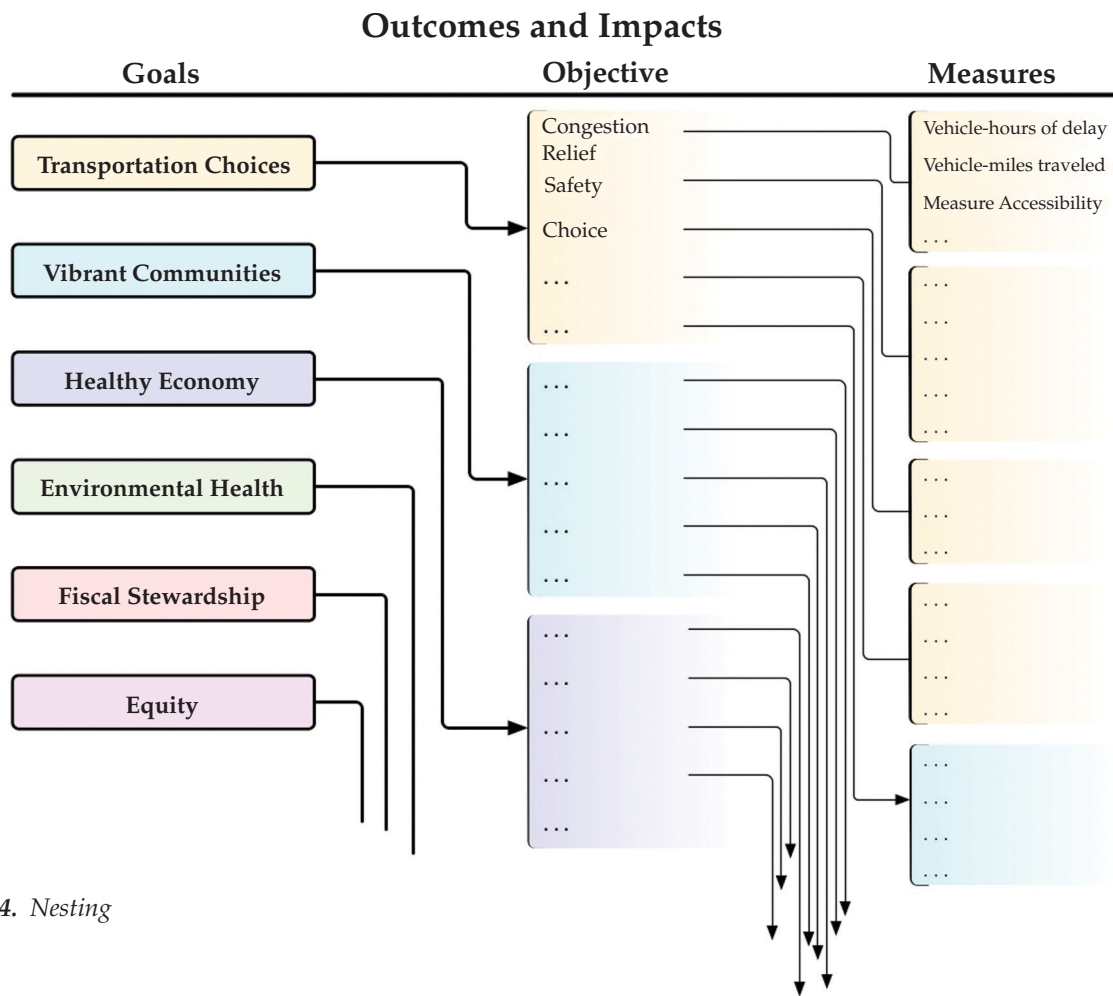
Outcomes and Impacts

Goals

Objective

Measures

Transportation Choices

Vibrant Communities

Healthy Economy

Environmental Health

Fiscal Stewardship

Equity

Congestion Relief

Safety

Choice

...

...

...

...

...

...

...

...

...

...

...

...

Vehicle-hours of delay

Vehicle-miles traveled

Measure Accessibility

...

...

...

...

...

...

...

...

...

...

...

...

...

...

...

...

...

...

4. Nesting